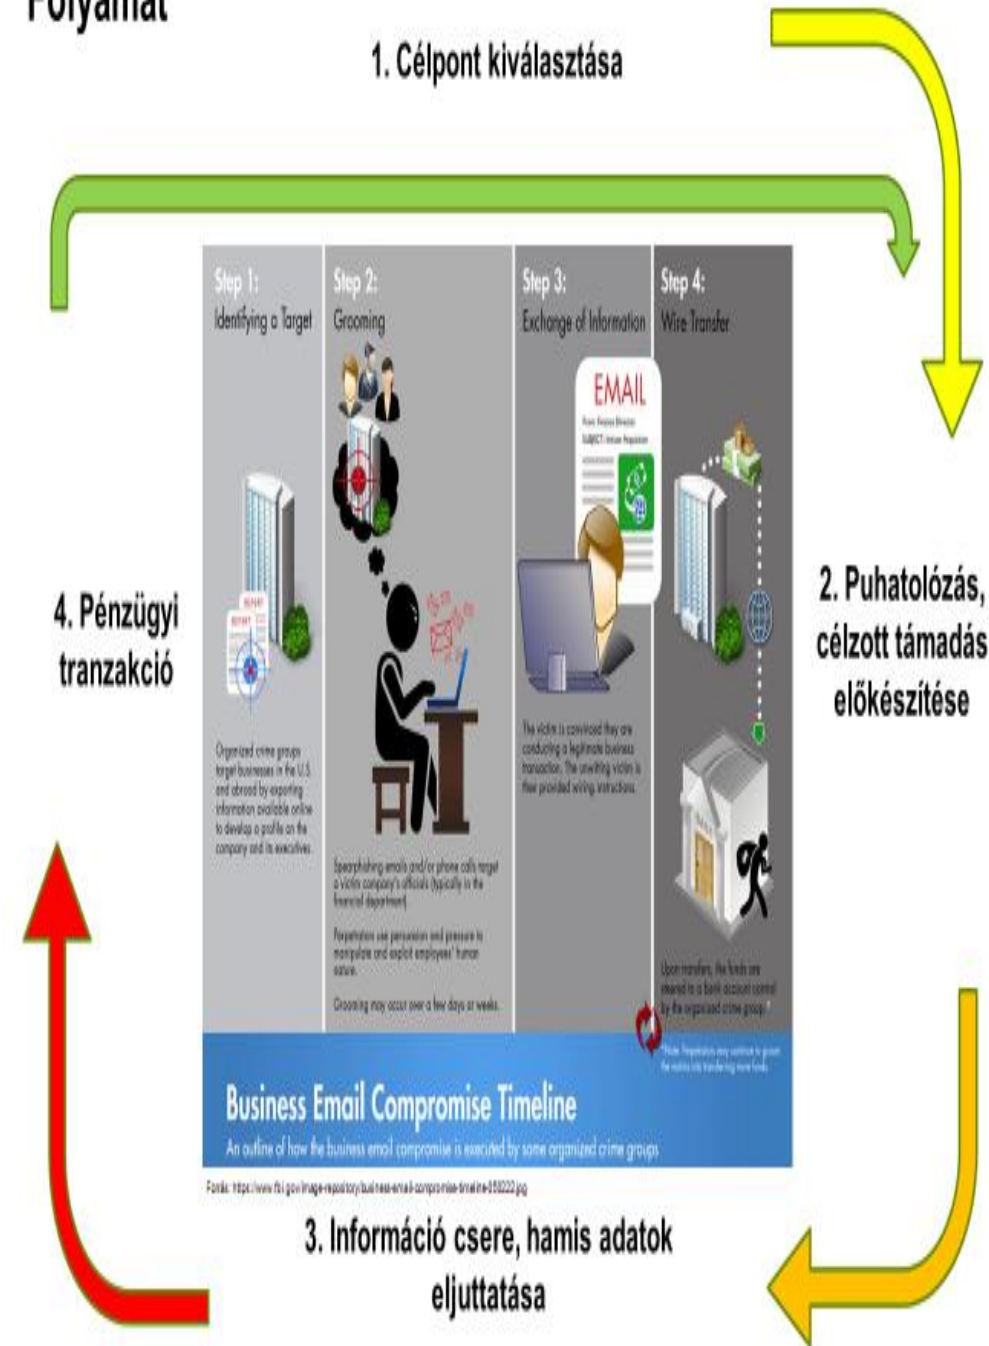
Folyamat

1. Célpont kiválasztása

Step 1:
Identifying a Target

Step 2:
Grooming

Step 3:
Exchange of Information

Step 4:
Wire Transfer

EMAIL

Organized crime groups target businesses in the U.S. and abroad by exploiting information available online to develop a profile on the company and its executives.

Spearphishing emails and/or phone calls target a victim company's officials (typically in the financial department).

Perpetrators use persuasion and pressure to manipulate and exploit employees' human nature.

Grooming may occur over a few days or weeks.

The victim is convinced they are conducting a legitimate business transaction. The unwitting victim is then provided wiring instructions.

Upon transfer, the funds are steered to a bank account controlled by the organized crime group.*

*Note: Perpetrators may continue to groom the victim into transferring more funds.

4. Pénzügyi tranzakció

2. Puhatolózás, célzott támadás előkészítése

Business Email Compromise Timeline
An outline of how the business email compromise is executed by some organized crime groups

Forrás: https://www.fbi.gov/image-repository/business-email-compromise-timeline-053222.jpg

3. Információ csere, hamis adatok eljuttatása